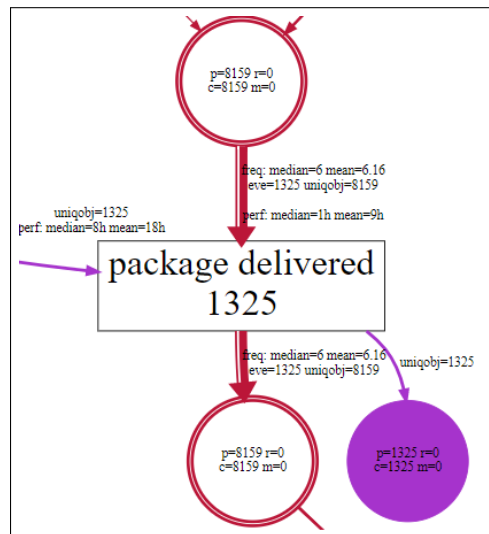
p=8159 r=0
c=8159 m=0

freq: median=6 mean=6.16
eve=1325 uniqobj=8159

perf: median=1h mean=9h

uniqobj=1325
perf: median=8h mean=18h

package delivered
1325

freq: median=6 mean=6.16
eve=1325 uniqobj=8159

uniqobj=1325

p=8159 r=0
c=8159 m=0

p=1325 r=0
c=1325 m=0